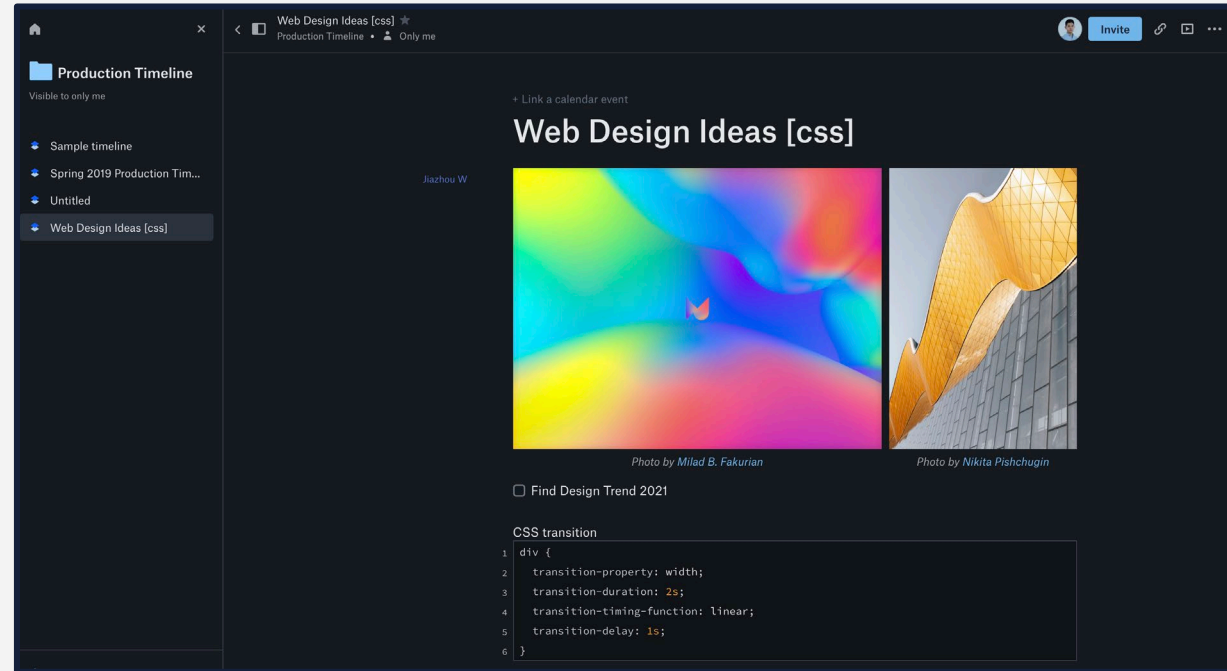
Production Timeline
Visible to only me

Sample timeline
Spring 2019 Production Tim...
Untitled
Web Design Ideas [css]

Web Design Ideas [css]
Production Timeline • Only me

Invite

+ Link a calendar event

Web Design Ideas [css]

Jiazhou W

Photo by Milad B. Fakurian

Photo by Nikita Pishchugin

Find Design Trend 2021

CSS transition

```
1 div {
2   transition-property: width;
3   transition-duration: 2s;
4   transition-timing-function: linear;
5   transition-delay: 1s;
6 }
```